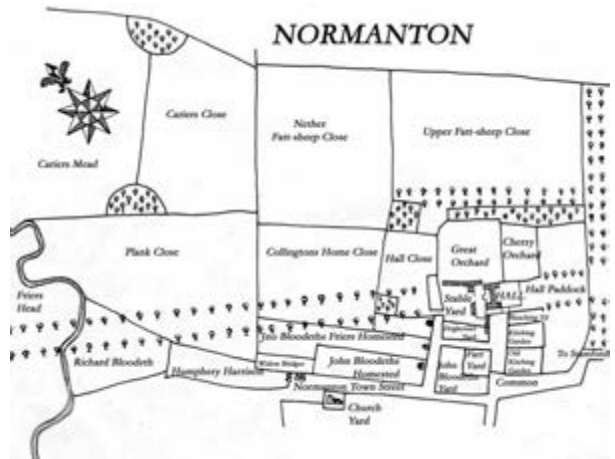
NORMANTON

Catiers Close

Catiers Mead

Nether Fatt-sheep Close

Upper Fatt-sheep Close

Plank Close

Collingtons Home Close

Hall Close

Great Orchard

Cherry Orchard

Friers Head

Stable Yard

HALL

Hall Paddock

Jno Bloodeths Friers Homestead

Richard Bloodeth

Humphery Harrison

Widow Bridges

John Bloodeths Homestead

John Bloodeths Yard

Farm Yard

Kitchen Garden

Common

To Stamford

Normanton Town Street

Church Yard